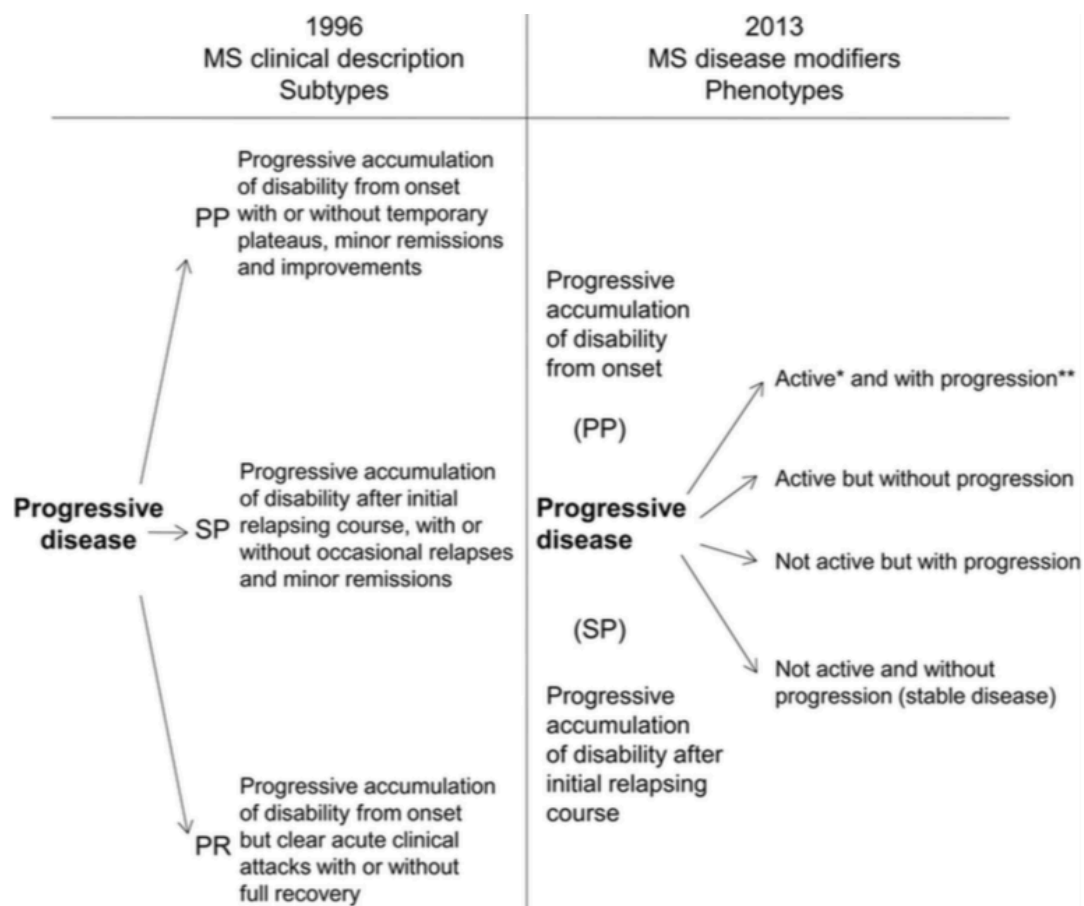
1996
MS clinical description
Subtypes

2013
MS disease modifiers
Phenotypes

PP Progressive accumulation of disability from onset with or without temporary plateaus, minor remissions and improvements

Progressive disease

SP Progressive accumulation of disability after initial relapsing course, with or without occasional relapses and minor remissions

PR Progressive accumulation of disability from onset but clear acute clinical attacks with or without full recovery

Progressive accumulation of disability from onset

(PP)

Progressive disease

(SP)

Progressive accumulation of disability after initial relapsing course

Active* and with progression**

Active but without progression

Not active but with progression

Not active and without progression (stable disease)